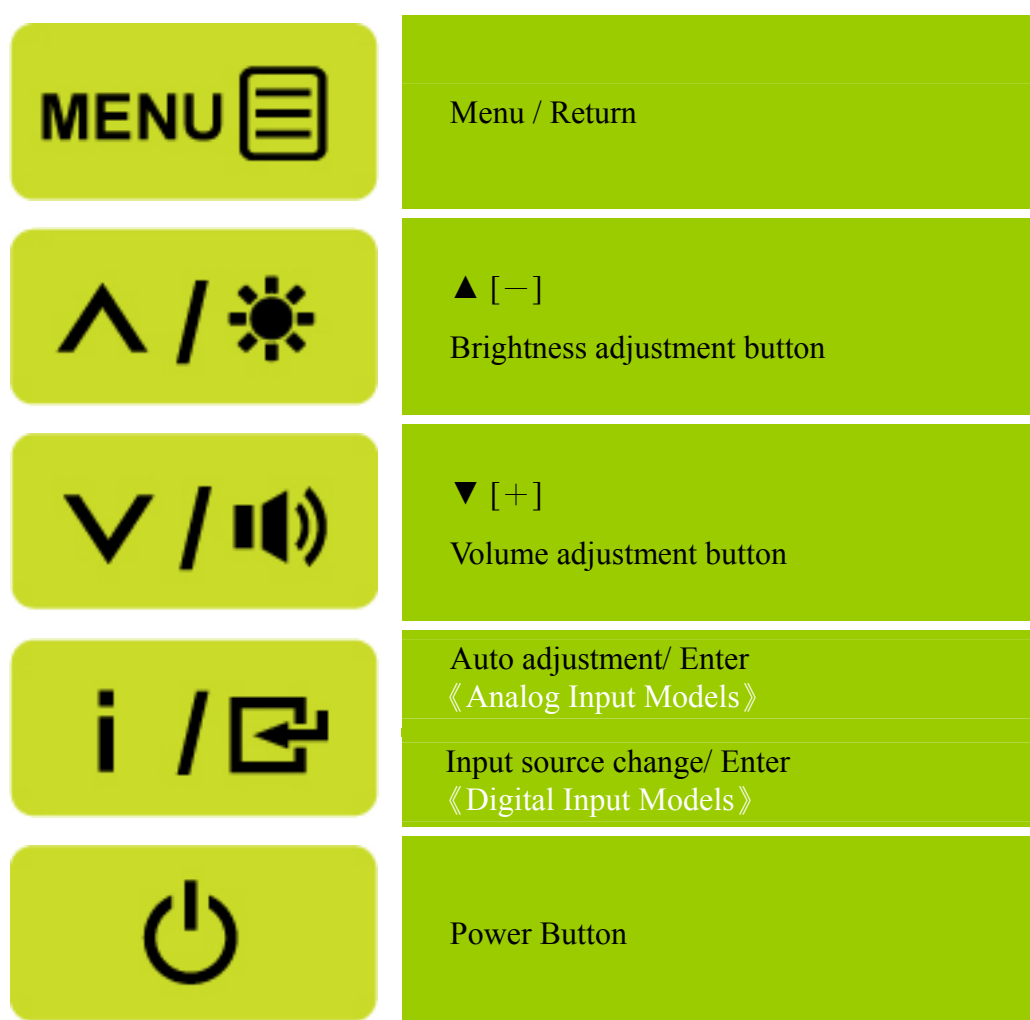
| | |
|---|---|
| MENU | Menu / Return |
| ∧ / | ▲ [－] Brightness adjustment button |
| ∨ / | ▼ [＋] Volume adjustment button |
| i / | Auto adjustment/ Enter 《Analog Input Models》 Input source change/ Enter 《Digital Input Models》 |
| | Power Button |